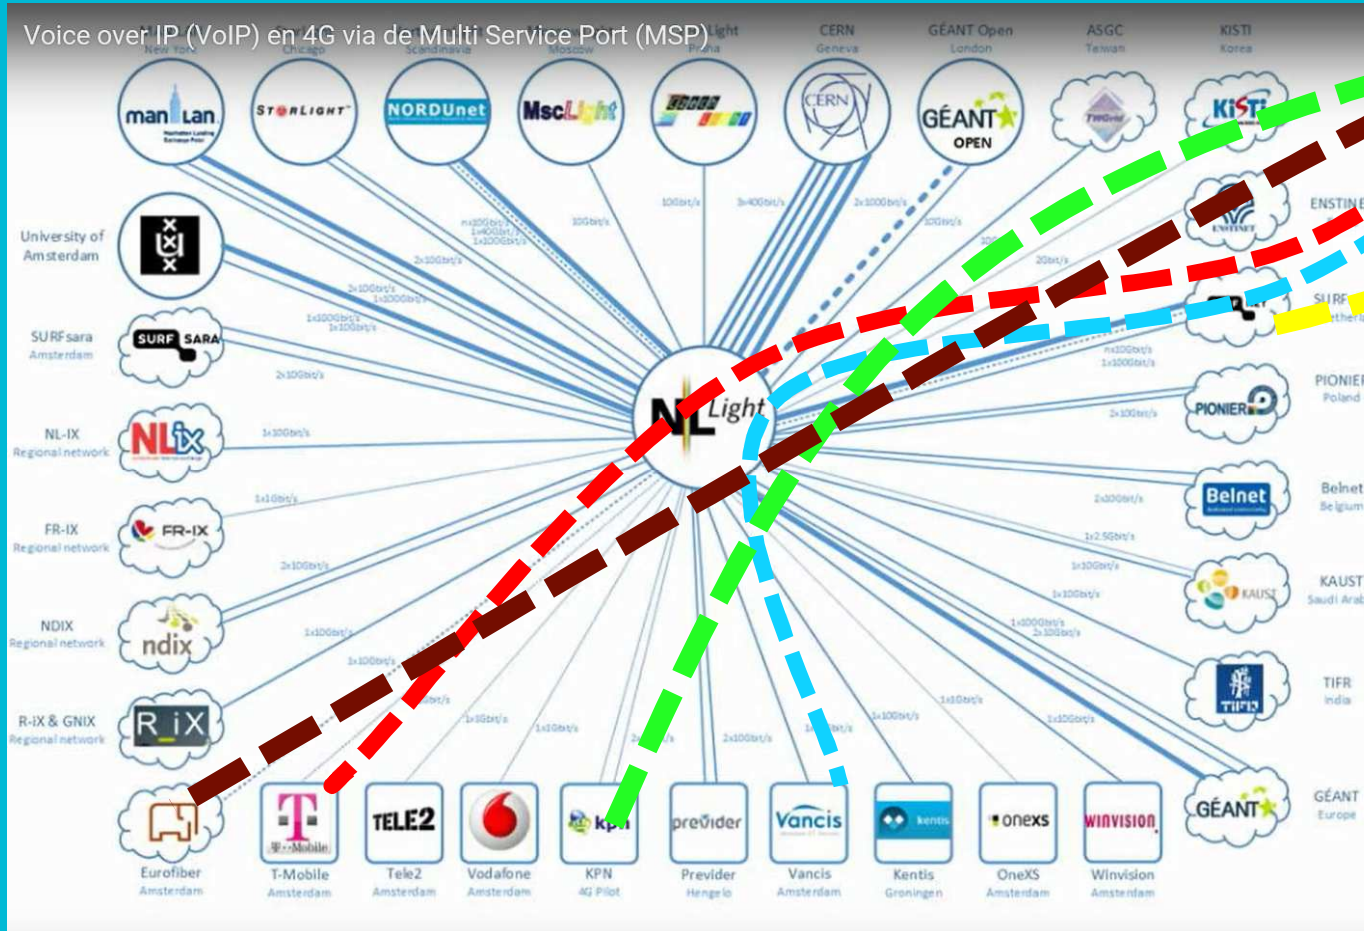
Voice over IP (VoIP) en 4G via de Multi Service Port (MSP)

New York
Chicago
Scandinavia
Moscow
Praha
CERN
Geneva
GÉANT Open
London
ASGC
Taiwan
KISTI
Korea

man lan
STARLIGHT
NORDUnet
MscLight
CERN
GÉANT OPEN
KiSTi

University of Amsterdam
SURFsara
Amsterdam
NL-IX
Regional network
FR-IX
Regional network
NDIX
Regional network
R-IX & GNIX
Regional network

SURF SARA
NLix
FR-IX
ndix
R_iX

NL Light

ENSTINET
SURF
PIONIER
Poland
Belnet
Belgium
KAUST
Saudi Arab
TIFR
India
GÉANT
Europe

PIONIER
Belnet
KAUST
TIFR
GÉANT

100Gbit/s
3x400Gbit/s
2x100Gbit/s
2x100Gbit/s
1x100Gbit/s
1x10Gbit/s
2x10Gbit/s
1x2.5Gbit/s

T-Mobile
TELE2
vodafone
kpn
previder
Vancis
kentis
onexs
WINVISION

Eurofiber
Amsterdam
T-Mobile
Amsterdam
Tele2
Amsterdam
Vodafone
Amsterdam
KPN
4G Pilot
Previder
Hengelo
Vancis
Amsterdam
Kentis
Groningen
OneXS
Amsterdam
Winvision
Amsterdam